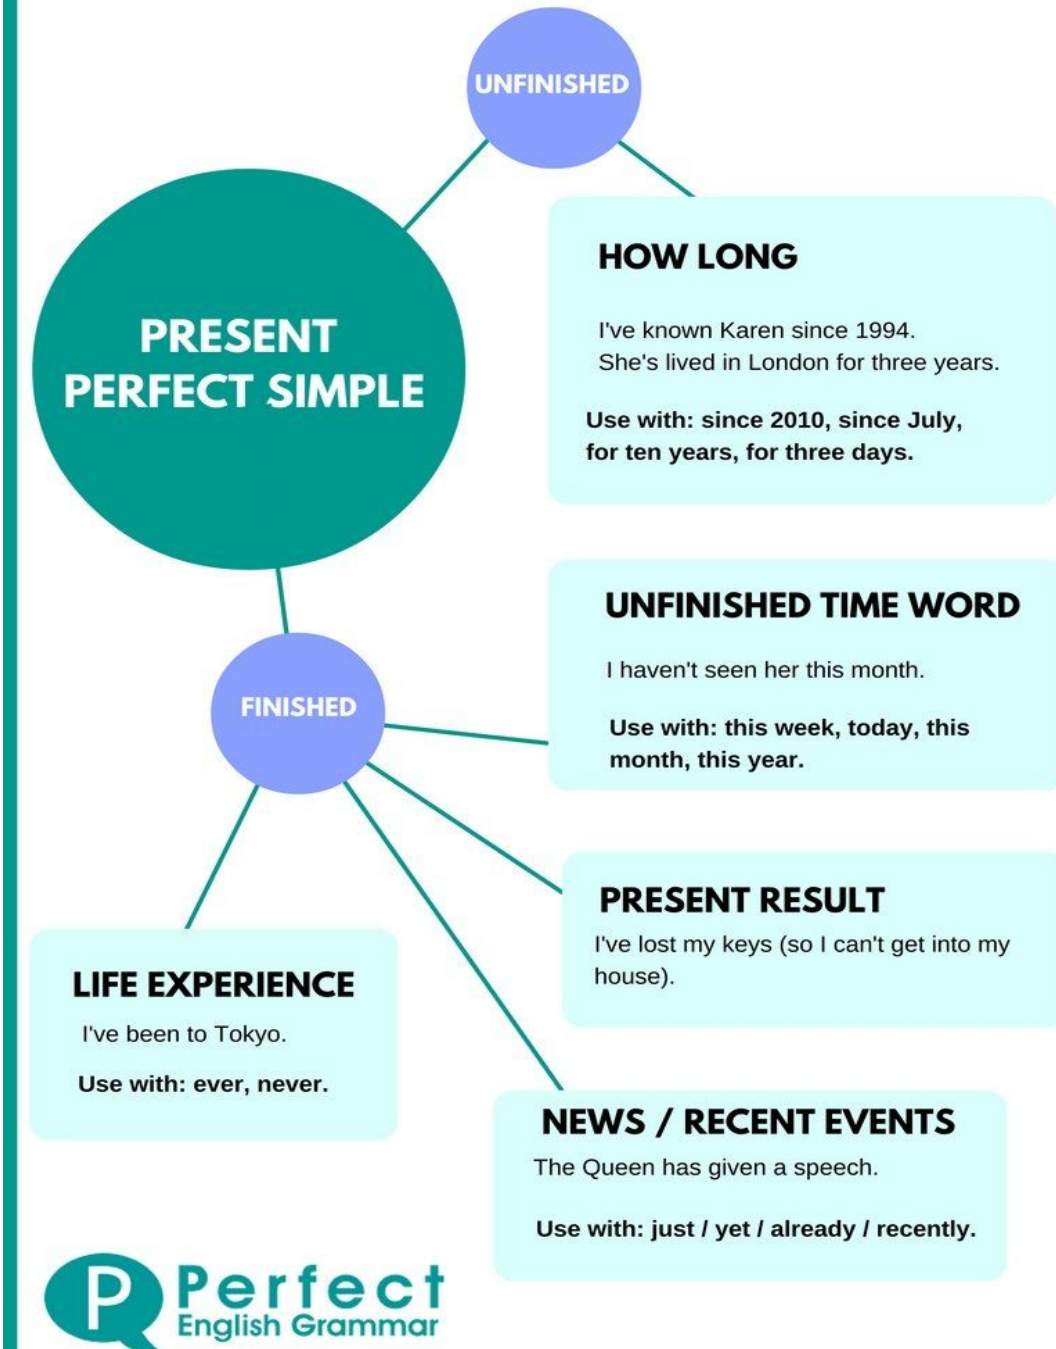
UNFINISHED

PRESENT PERFECT SIMPLE

HOW LONG

I've known Karen since 1994.
She's lived in London for three years.

Use with: since 2010, since July, for ten years, for three days.

UNFINISHED TIME WORD

I haven't seen her this month.

Use with: this week, today, this month, this year.

FINISHED

PRESENT RESULT

I've lost my keys (so I can't get into my house).

LIFE EXPERIENCE

I've been to Tokyo.

Use with: ever, never.

NEWS / RECENT EVENTS

The Queen has given a speech.

Use with: just / yet / already / recently.

P Perfect English Grammar